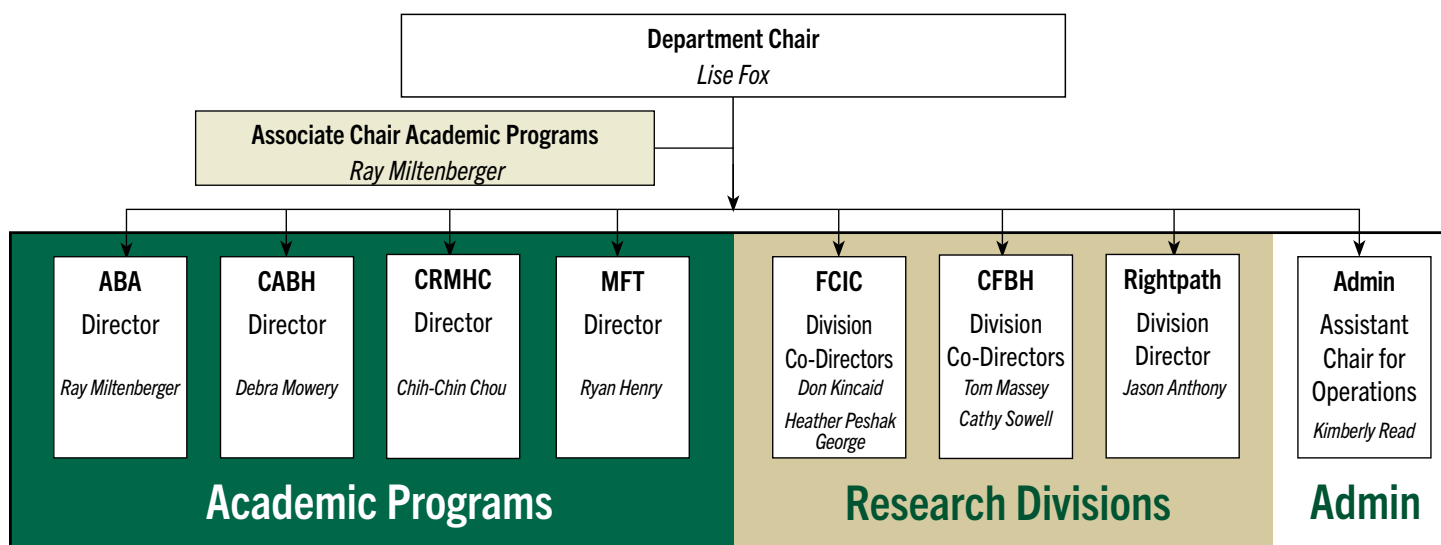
Department Chair
Lise Fox

Associate Chair Academic Programs
Ray Miltenberger

ABA
Director
Ray Miltenberger

CABH
Director
Debra Mowery

CRMHC
Director
Chih-Chin Chou

MFT
Director
Ryan Henry

FCIC
Division Co-Directors
Don Kincaid
Heather Peshak George

CFBH
Division Co-Directors
Tom Massey
Cathy Sowell

Rightpath
Division Director
Jason Anthony

Admin
Assistant Chair for Operations
Kimberly Read

Academic Programs

Research Divisions

Admin